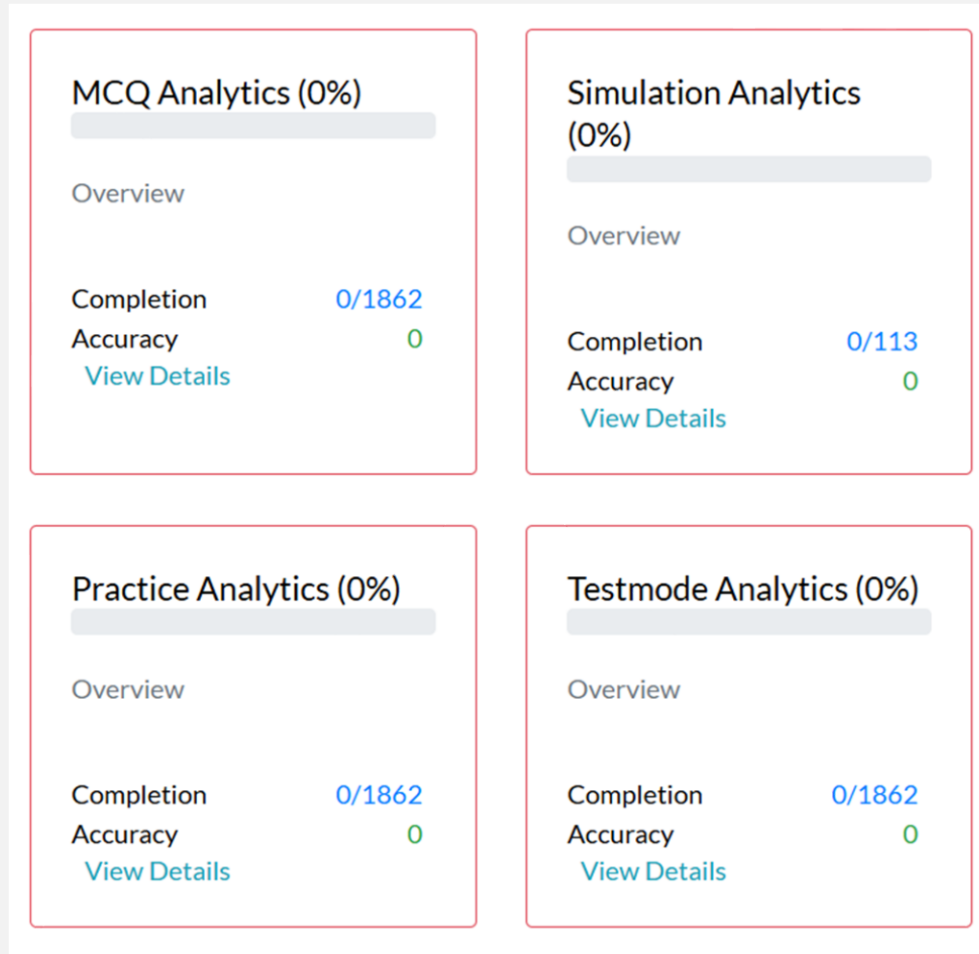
MCQ Analytics (0%)

Overview

Completion 0/1862
Accuracy 0
View Details

Simulation Analytics (0%)

Overview

Completion 0/113
Accuracy 0
View Details

Practice Analytics (0%)

Overview

Completion 0/1862
Accuracy 0
View Details

Testmode Analytics (0%)

Overview

Completion 0/1862
Accuracy 0
View Details